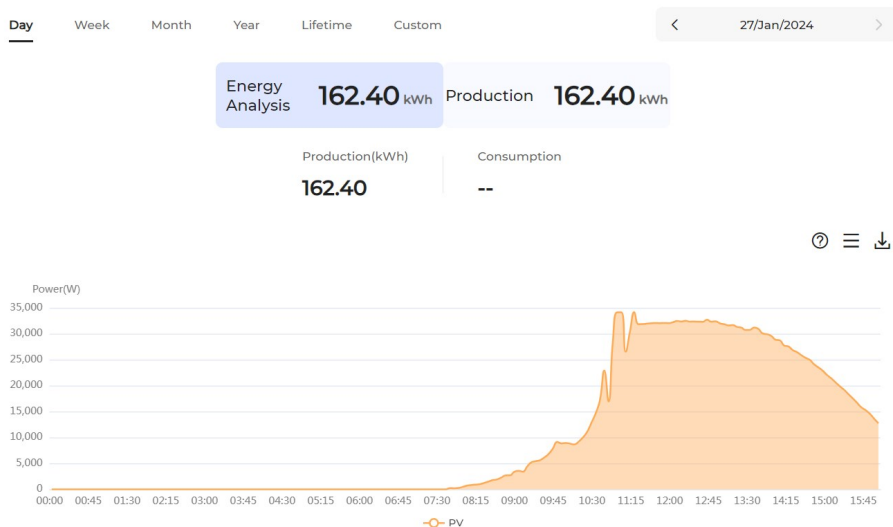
Day Week Month Year Lifetime Custom

< 27/Jan/2024 >

Energy Analysis 162.40 kWh

Production 162.40 kWh

Production(kWh)
162.40

Consumption
--

Power(W)
35,000
30,000
25,000
20,000
15,000
10,000
5,000
0
00:00 00:45 01:30 02:15 03:00 03:45 04:30 05:15 06:00 06:45 07:30 08:15 09:00 09:45 10:30 11:15 12:00 12:45 13:30 14:15 15:00 15:45

PV